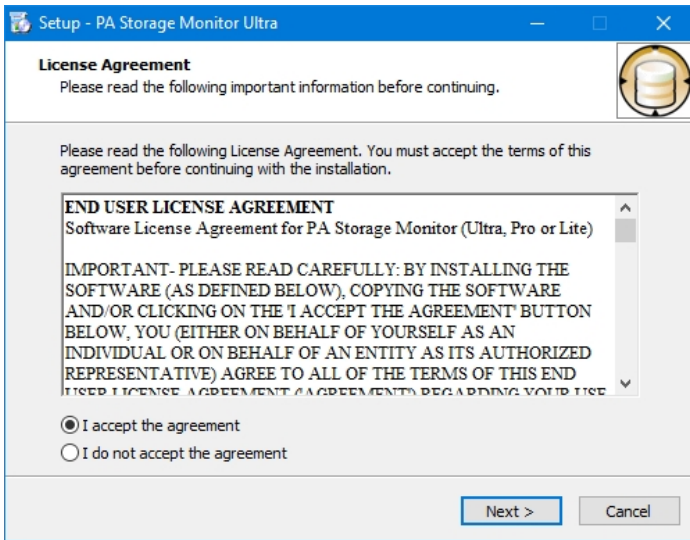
Setup - PA Storage Monitor Ultra

License Agreement
Please read the following important information before continuing.

Please read the following License Agreement. You must accept the terms of this agreement before continuing with the installation.

END USER LICENSE AGREEMENT
Software License Agreement for PA Storage Monitor (Ultra, Pro or Lite)

IMPORTANT- PLEASE READ CAREFULLY: BY INSTALLING THE SOFTWARE (AS DEFINED BELOW), COPYING THE SOFTWARE AND/OR CLICKING ON THE 'I ACCEPT THE AGREEMENT' BUTTON BELOW, YOU (EITHER ON BEHALF OF YOURSELF AS AN INDIVIDUAL OR ON BEHALF OF AN ENTITY AS ITS AUTHORIZED REPRESENTATIVE) AGREE TO ALL OF THE TERMS OF THIS END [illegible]

I accept the agreement
I do not accept the agreement

Next >
Cancel